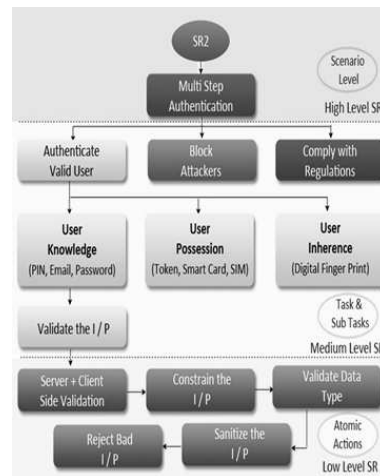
SR2

Scenario Level

Multi Step Authentication

High Level SR

Authenticate Valid User

Block Attackers

Comply with Regulations

User Knowledge (PIN, Email, Password)

User Possession (Token, Smart Card, SIM)

User Inherence (Digital Finger Print)

Task & Sub Tasks

Validate the I / P

Medium Level SR

Server + Client Side Validation

Constrain the I / P

Validate Data Type

Atomic Actions

Reject Bad I / P

Sanitize the I / P

Low Level SR